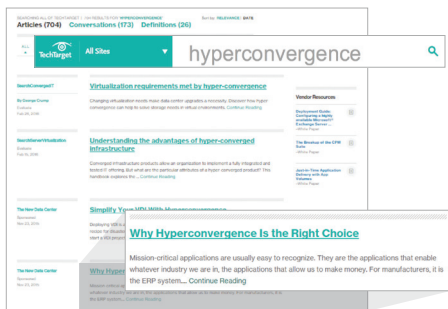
SEARCHING ALL OF TECHTARGET | 1,134 RESULTS FOR "HYPERCONVERGENCE"

Sort by: RELEVANCE | DATE

Articles (704) Conversations (173) Definitions (26)

TechTarget

All Sites

hyperconvergence

SearchConverged IT

Bo Orange County

Feb 26, 2016

Virtualization requirements met by hyper-converge

Changing virtualization needs make data center upgrades a necessity. Discover how hyper-convergence can help to solve storage needs in virtual environments. Continue Reading

SearchServerVirtualization

Feb 16, 2016

Understanding the advantages of hyper-converged infrastructure

Converged infrastructure products allow an organization to implement a fully integrated and tested IT offering. But what are the particular attributes of a hyper-converged product? This handbook explores the ... Continue Reading

The New Data Center

Sponsored

Nov 23, 2015

Simplify Your VDI With Hyperconvergence

The New Data Center

Sponsored

Nov 23, 2015

Vendor Resources

Deployment Guide: Converging a Highly available Microsoft Exchange Server ...

–White Paper

The Blowtop of the CPW Stats

–White Paper

Just-in-Time Application Delivery with App Volumes

–White Paper

Why Hyperconvergence Is the Right Choice

Mission-critical applications are usually easy to recognize. They are the applications that enable whatever industry we are in, the applications that allow us to make money. For manufacturers, it is the ERP system.... Continue Reading